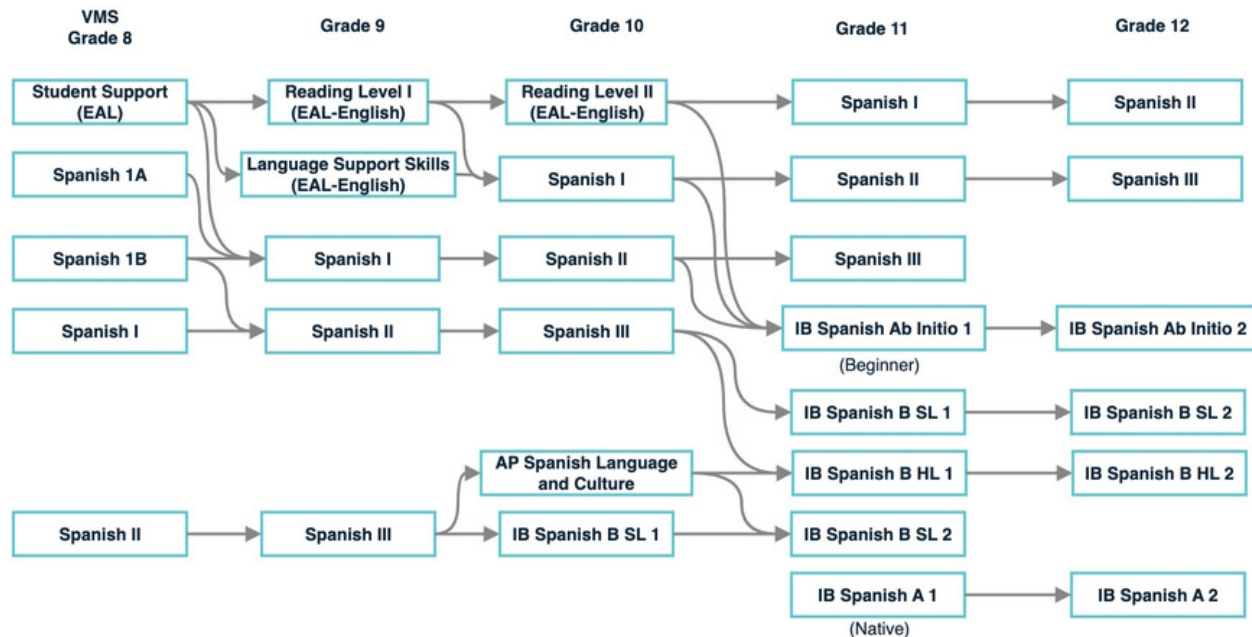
VMS
Grade 8

Grade 9

Grade 10

Grade 11

Grade 12

Student Support (EAL)

Reading Level I (EAL-English)

Reading Level II (EAL-English)

Spanish I

Spanish II

Spanish 1A

Language Support Skills (EAL-English)

Spanish I

Spanish II

Spanish III

Spanish 1B

Spanish I

Spanish II

Spanish III

Spanish I

Spanish II

Spanish III

IB Spanish Ab Initio 1

(Beginner)

IB Spanish Ab Initio 2

IB Spanish B SL 1

IB Spanish B SL 2

AP Spanish Language and Culture

IB Spanish B HL 1

IB Spanish B HL 2

Spanish II

Spanish III

IB Spanish B SL 1

IB Spanish B SL 2

IB Spanish A 1

(Native)

IB Spanish A 2